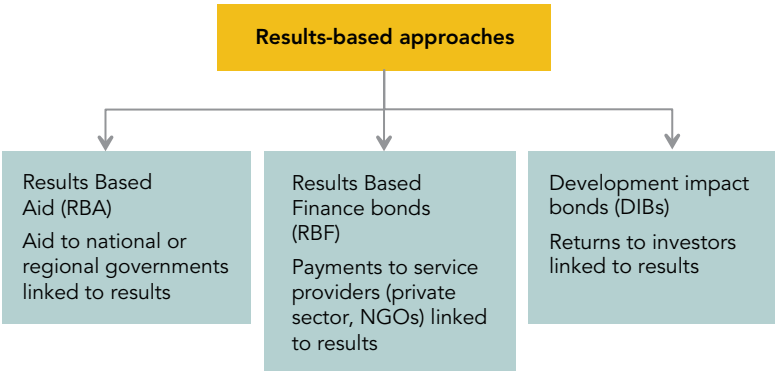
Results-based approaches

Results Based Aid (RBA)

Aid to national or regional governments linked to results

Results Based Finance bonds (RBF)

Payments to service providers (private sector, NGOs) linked to results

Development impact bonds (DIBs)

Returns to investors linked to results